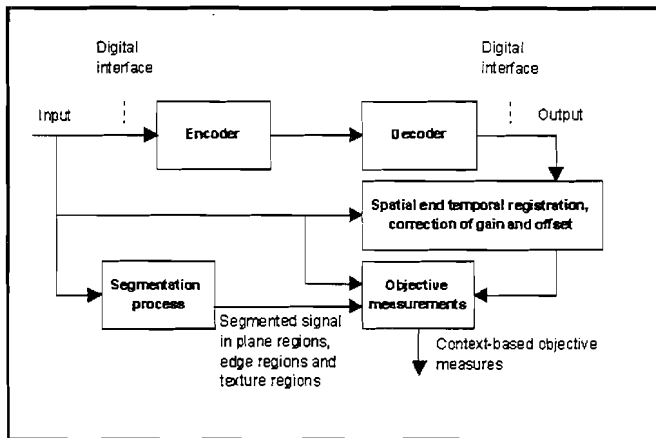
Digital interface

Digital interface

Input

Encoder

Decoder

Output

Spatial end temporal registration, correction of gain and offset

Segmentation process

Objective measurements

Segmented signal in plane regions, edge regions and texture regions

Context-based objective measures